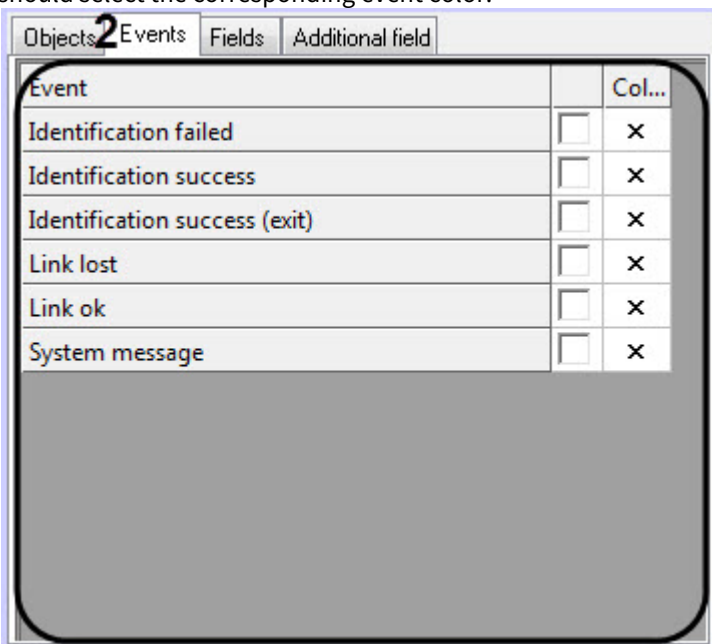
should select the corresponding event color.

Objects 2 Events Fields Additional field

| Event | | Col... |
|---|---|---|
| Identification failed | | × |
| Identification success | | × |
| Identification success (exit) | | × |
| Link lost | | × |
| Link ok | | × |
| System message | | × |